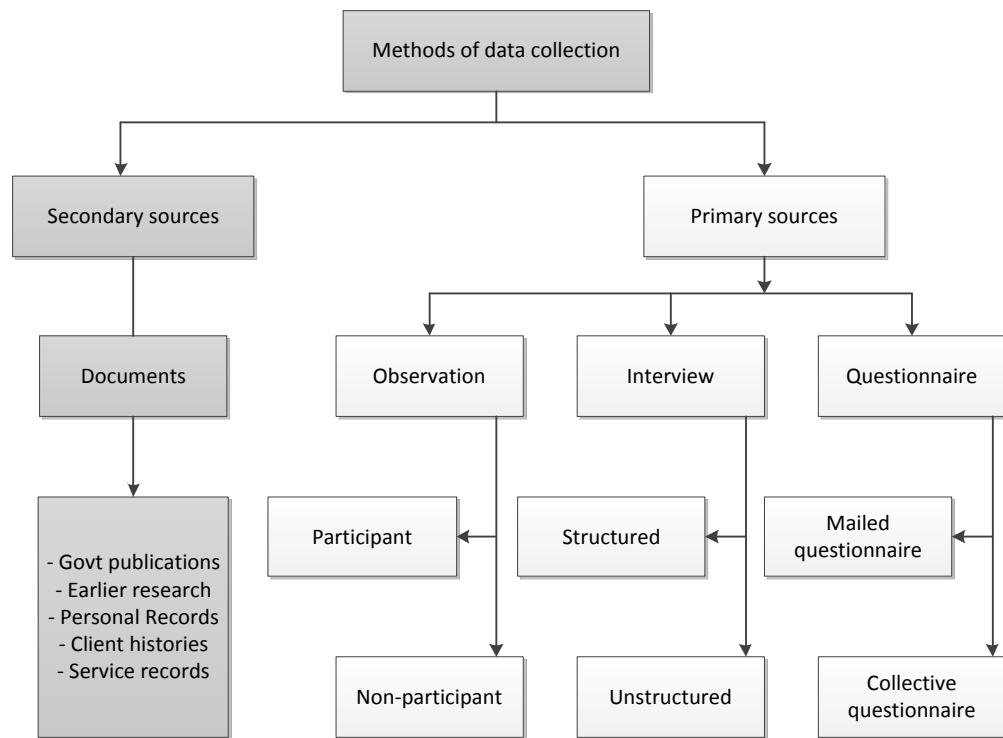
Methods of data collection

Secondary sources

Documents

- Govt publications
- Earlier research
- Personal Records
- Client histories
- Service records

Primary sources

Observation

Participant

Non-participant

Interview

Structured

Unstructured

Questionnaire

Mailed questionnaire

Collective questionnaire